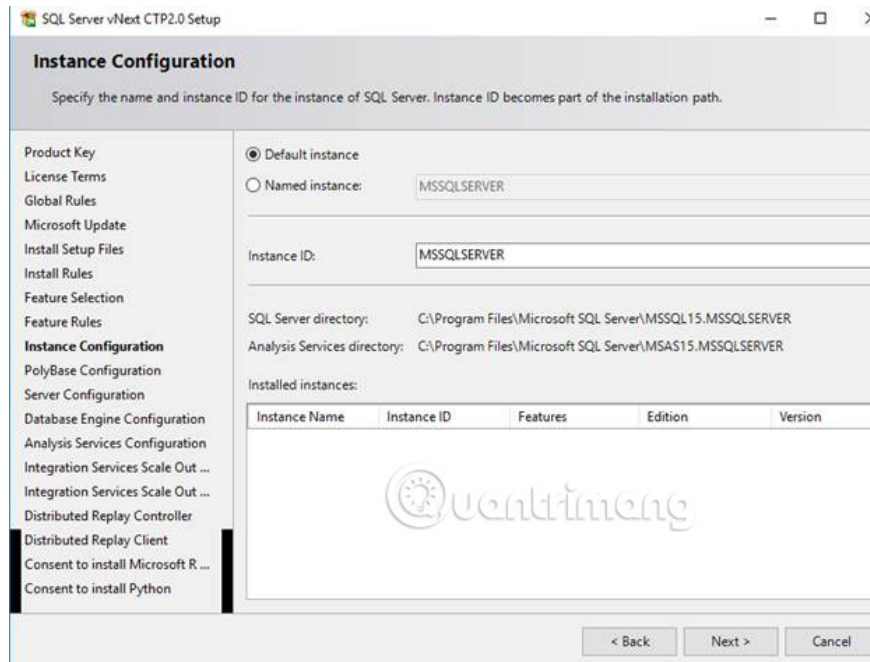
SQL Server vNext CTP2.0 Setup

Instance Configuration

Specify the name and instance ID for the instance of SQL Server. Instance ID becomes part of the installation path.

Product Key
License Terms
Global Rules
Microsoft Update
Install Setup Files
Install Rules
Feature Selection
Feature Rules
Instance Configuration
PolyBase Configuration
Server Configuration
Database Engine Configuration
Analysis Services Configuration
Integration Services Scale Out ...
Integration Services Scale Out ...
Distributed Replay Controller
Distributed Replay Client
Consent to install Microsoft R ...
Consent to install Python

Default instance
Named instance: MSSQLSERVER

Instance ID: MSSQLSERVER

SQL Server directory: C:\Program Files\Microsoft SQL Server\MSSQL15.MSSQLSERVER
Analysis Services directory: C:\Program Files\Microsoft SQL Server\MSAS15.MSSQLSERVER

Installed instances:

| Instance Name | Instance ID | Features | Edition | Version |
|---|---|---|---|---|

Quantrimang

< Back   Next >   Cancel